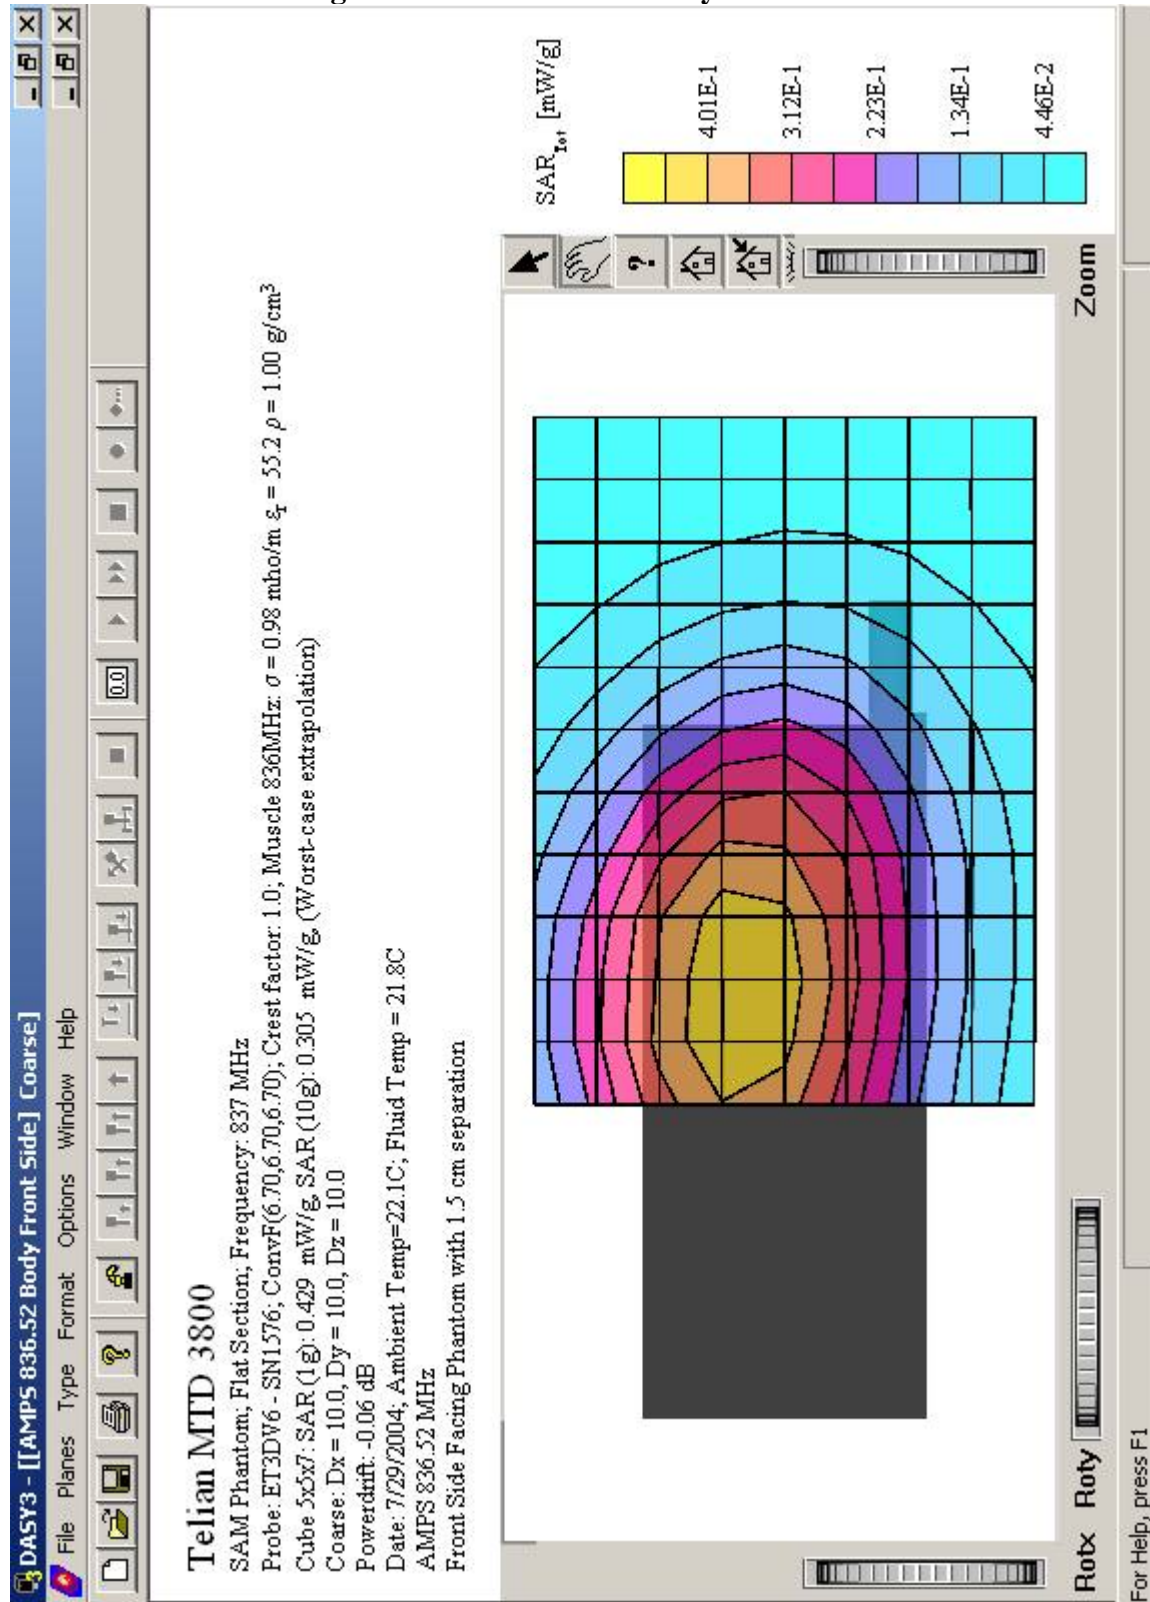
DASY3 - [[AMPS 836.52 Body Front Side] Coarse]

File Planes Type Format Options Window Help

0.0

Telian MTD 3800

SAM Phantom; Flat Section; Frequency: 837 MHz

Probe: ET3DV6 - SN1576; ConvF(6.70,6.70,6.70); Crest factor: 1.0; Muscle 836MHz: $\sigma = 0.98$ mho/m $\varepsilon_r = 55.2$ $\rho = 1.00$ g/cm$^3$

Cube 5x5x7: SAR (1g): 0.429 mW/g, SAR (10g): 0.305 mW/g, (Worst-case extrapolation)

Coarse: Dx = 10.0, Dy = 10.0, Dz = 10.0

Powerdrift: -0.06 dB

Date: 7/29/2004; Ambient Temp=22.1C; Fluid Temp = 21.8C

AMPS 836.52 MHz

Front Side Facing Phantom with 1.5 cm separation

SAR$_{Tot}$ [mW/g]

4.01E-1

3.12E-1

2.23E-1

1.34E-1

4.46E-2

Zoom

Rotx Roty

For Help, press F1